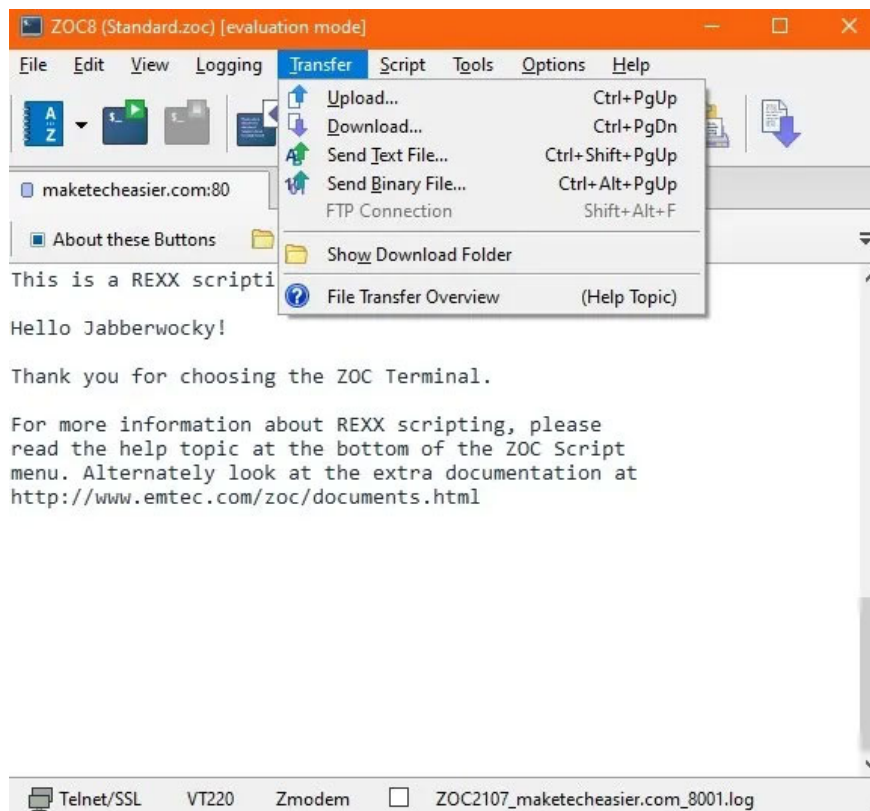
ZOC8 (Standard.zoc) [evaluation mode]

File Edit View Logging Transfer Script Tools Options Help

Upload... Ctrl+PgUp
Download... Ctrl+PgDn
Send Text File... Ctrl+Shift+PgUp
Send Binary File... Ctrl+Alt+PgUp
FTP Connection Shift+Alt+F
Show Download Folder
File Transfer Overview (Help Topic)

maketecheasier.com:80

About these Buttons

This is a REXX scripti

Hello Jabberwocky!

Thank you for choosing the ZOC Terminal.

For more information about REXX scripting, please read the help topic at the bottom of the ZOC Script menu. Alternately look at the extra documentation at http://www.emtec.com/zoc/documents.html

Telnet/SSL VT220 Zmodem ZOC2107_maketecheasier.com_8001.log